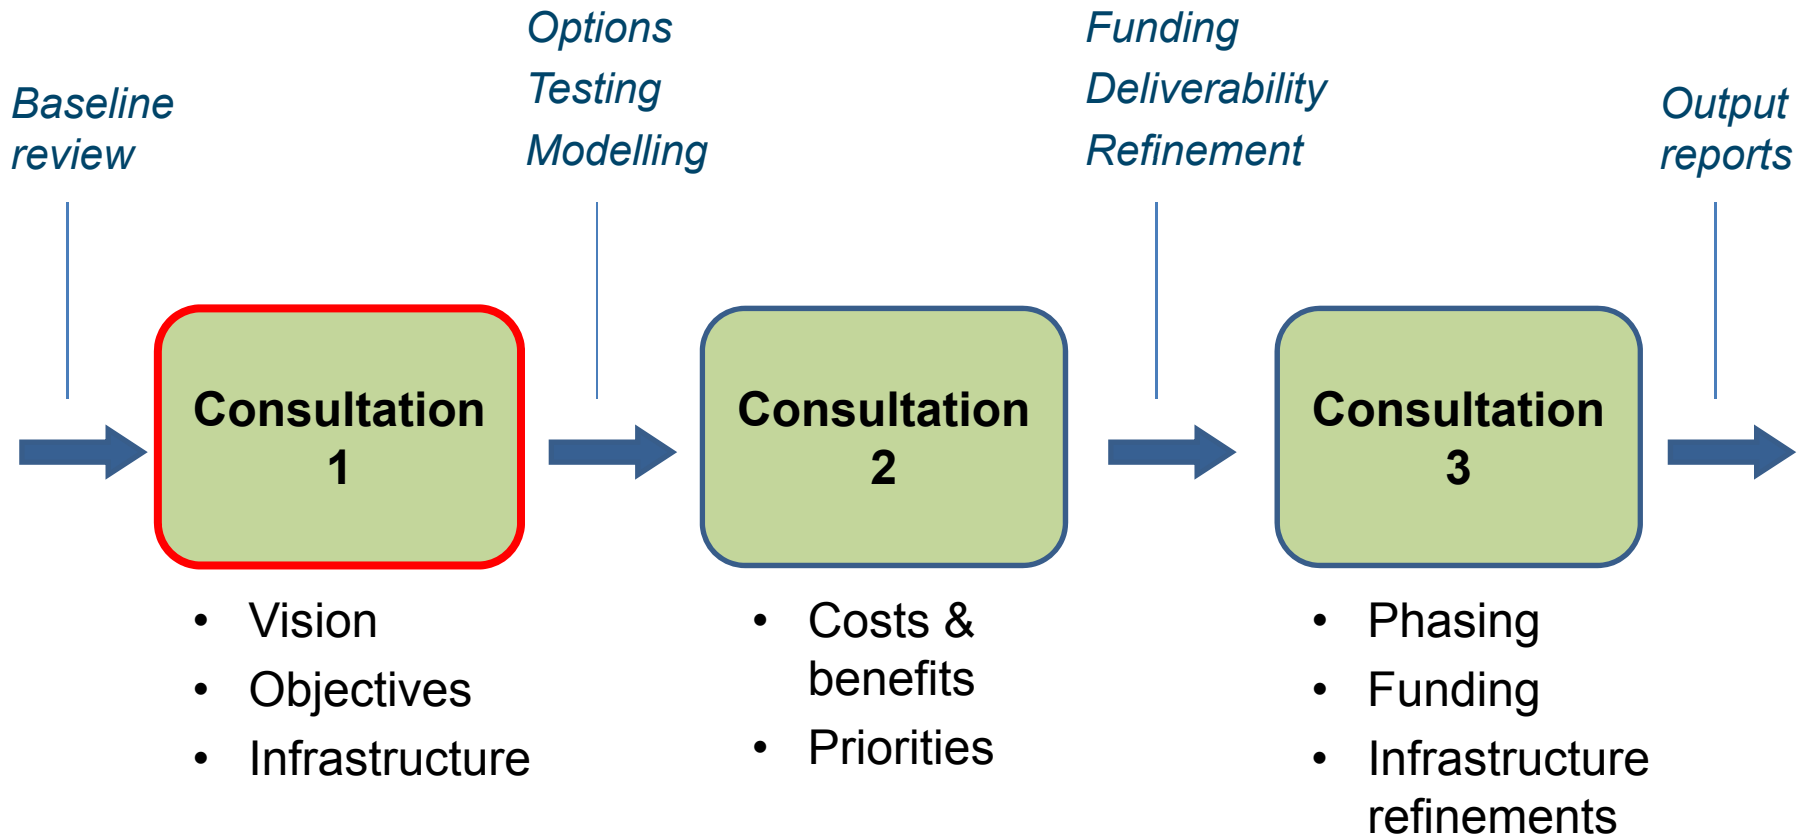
Baseline review

Options
Testing
Modelling

Funding
Deliverability
Refinement

Output reports

Consultation 1

- Vision
- Objectives
- Infrastructure

Consultation 2

- Costs & benefits
- Priorities

Consultation 3

- Phasing
- Funding
- Infrastructure refinements